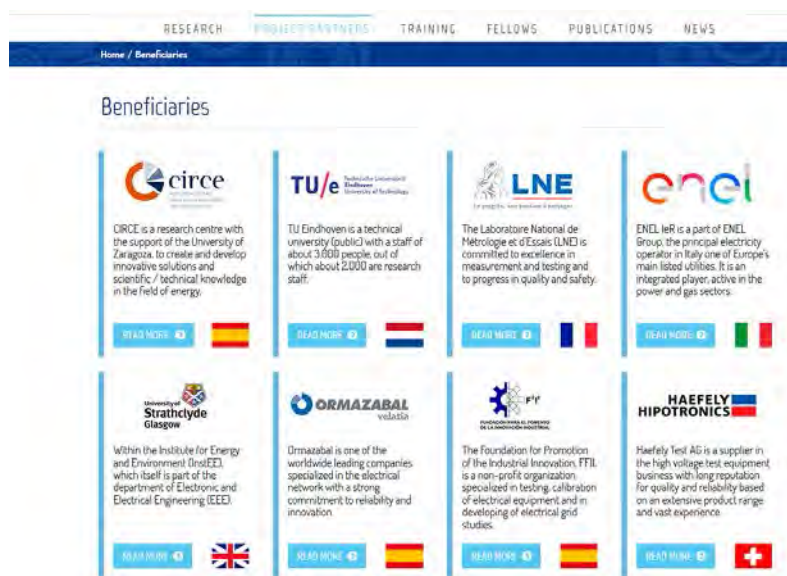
RESEARCH PROJECT PARTNERS TRAINING FELLOWS PUBLICATIONS NEWS

Home / Beneficiaries

Beneficiaries

circe

CIRCE is a research centre with the support of the University of Zaragoza, to create and develop innovative solutions and scientific / technical knowledge in the field of energy.

READ MORE

TU/e Technische Universiteit Eindhoven University of Technology

TU Eindhoven is a technical university (public) with a staff of about 3.000 people, out of which about 2.000 are research staff.

READ MORE

LNE

The Laboratoire National de Métrologie et d'Essais (LNE) is committed to excellence in measurement and testing and to progress in quality and safety.

READ MORE

enel

ENEL IeR is a part of ENEL Group, the principal electricity operator in Italy one of Europe's main listed utilities. It is an integrated player, active in the power and gas sectors.

READ MORE

University of Strathclyde Glasgow

Within the Institute for Energy and Environment (InstEE), which itself is part of the department of Electronic and Electrical Engineering (EEE).

READ MORE

ORMAZABAL velatia

Ormazabal is one of the worldwide leading companies specialized in the electrical network with a strong commitment to reliability and innovation.

READ MORE

FFII FUNDACIÓN PARA EL FOMENTO DE LA INNOVACIÓN INDUSTRIAL

The Foundation for Promotion of the Industrial Innovation, FFII, is a non-profit organization specialized in testing, calibration of electrical equipment and in developing of electrical grid studies.

READ MORE

HAEFELY HIPOTRONICS

Haefely Test AG is a supplier in the high voltage test equipment business with long reputation for quality and reliability based on an extensive product range and vast experience.

READ MORE